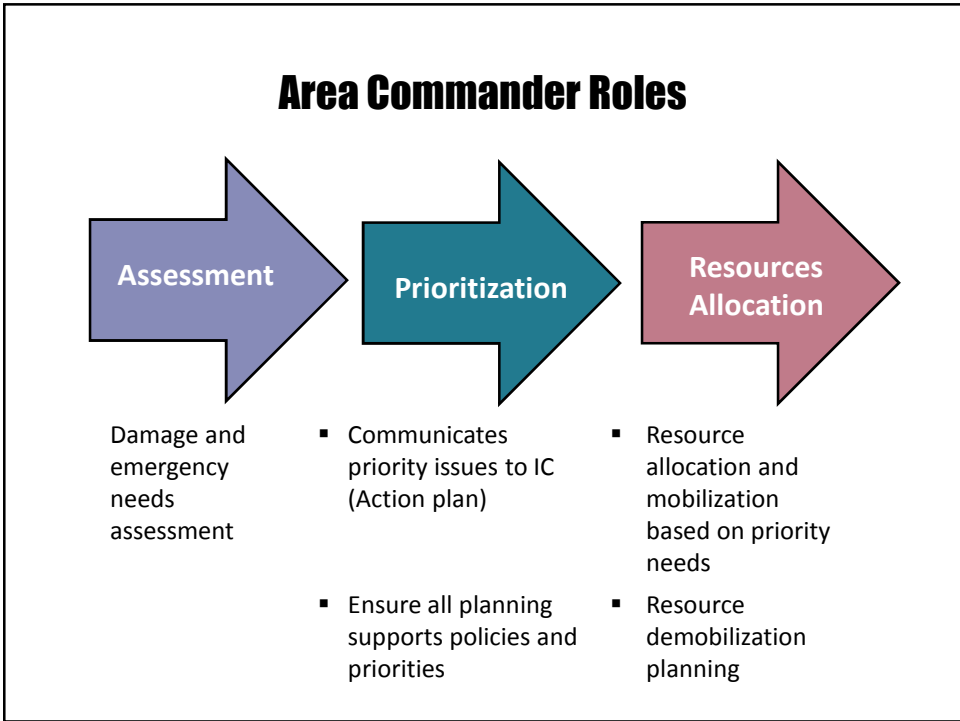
Area Commander Roles

Assessment

Prioritization

Resources Allocation

Damage and emergency needs assessment

- Communicates priority issues to IC (Action plan)
- Ensure all planning supports policies and priorities

- Resource allocation and mobilization based on priority needs
- Resource demobilization planning